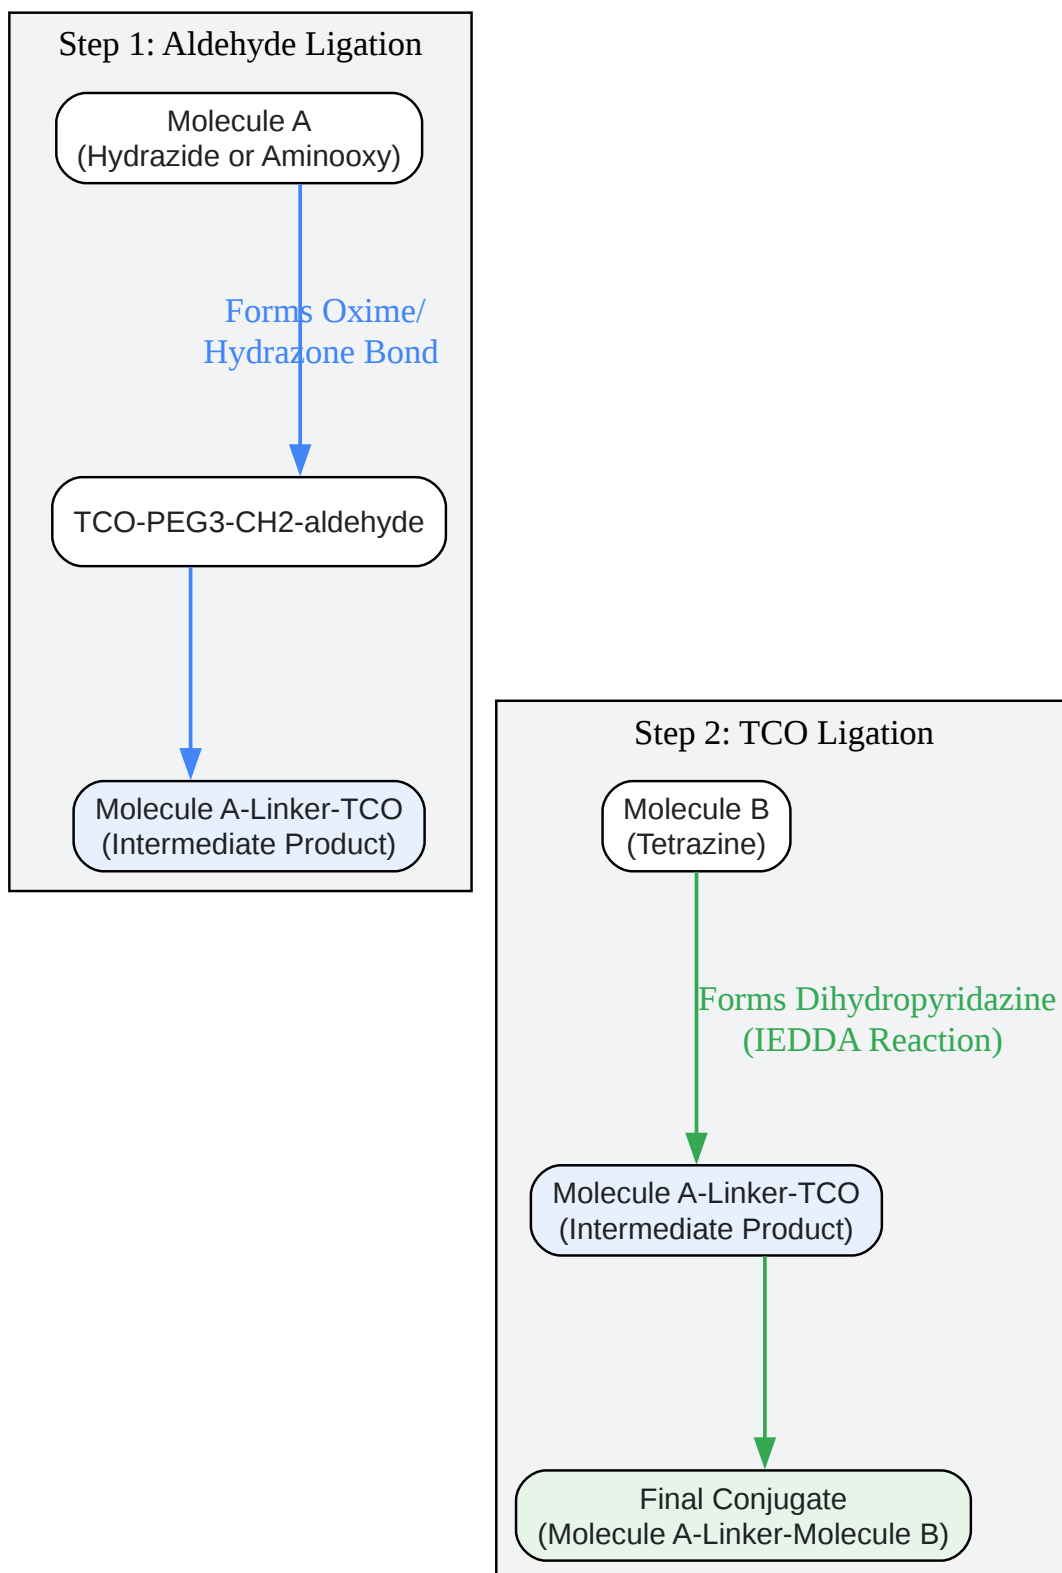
Step 1: Aldehyde Ligation

Molecule A
(Hydrazide or Aminooxy)

Forms Oxime/
Hydrazone Bond

TCO-PEG3-CH2-aldehyde

Molecule A-Linker-TCO
(Intermediate Product)

Step 2: TCO Ligation

Molecule B
(Tetrazine)

Forms Dihydropyridazine
(IEDDA Reaction)

Molecule A-Linker-TCO
(Intermediate Product)

Final Conjugate
(Molecule A-Linker-Molecule B)